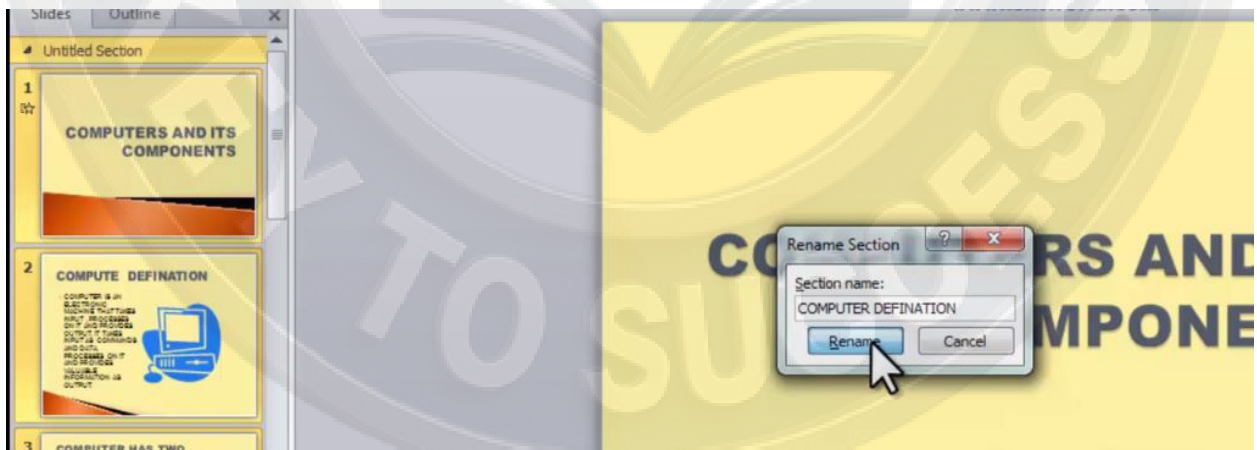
Slides Outline ×

Untitled Section

1

COMPUTERS AND ITS COMPONENTS

2

COMPUTE DEFINATION

COMPUTER IS AN ELECTRONIC MACHINE THAT TAKES INPUT PROCESSES ON IT AND PROVIDES OUTPUT IT TAKES INPUT AS COMMANDS AND DATA, PROCESSES ON IT AND PROVIDES VALUABLE INFORMATION AS OUTPUT

3

COMPUTER HAS TWO

CO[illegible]RS AND
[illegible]MPONE

Rename Section ? ×

Section name:

COMPUTER DEFINATION

Rename Cancel

TO SUCCESS